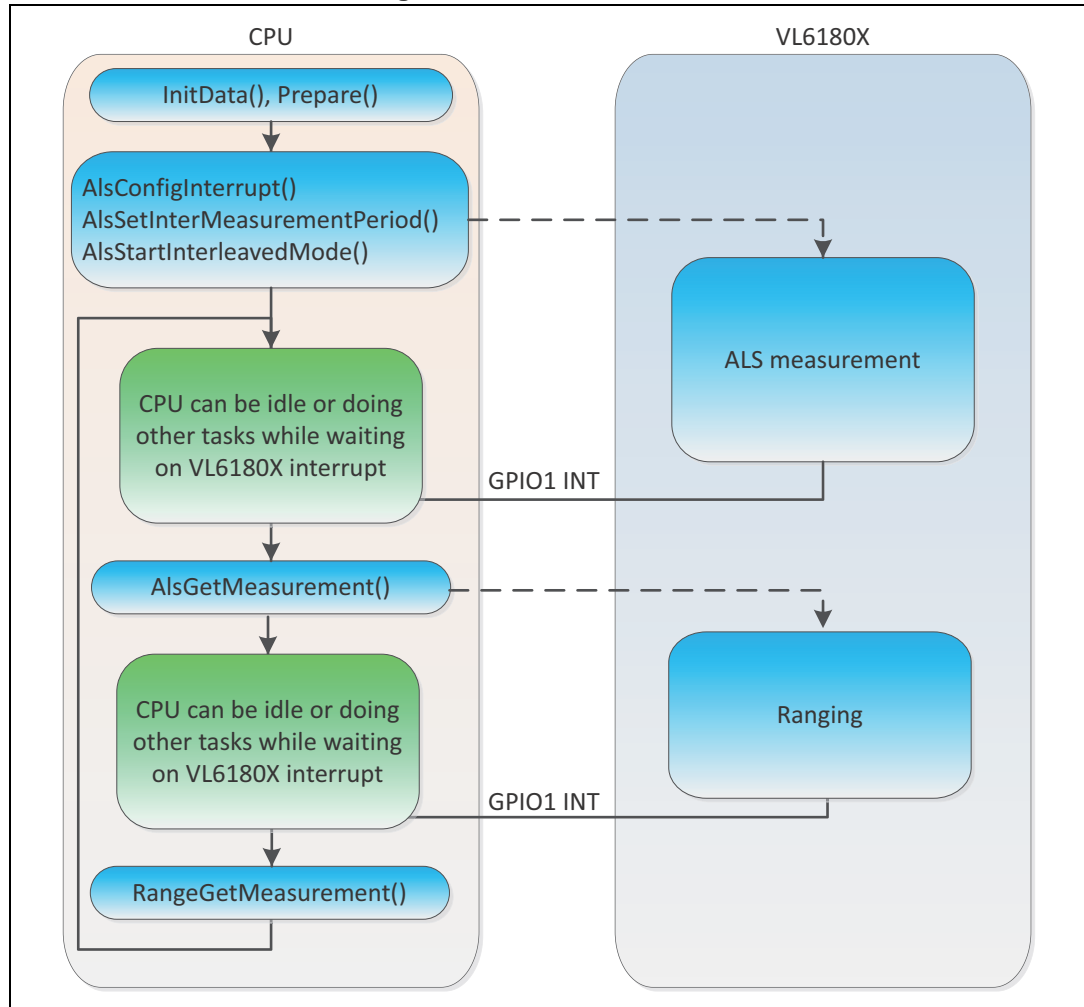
CPU

VL6180X

InitData(), Prepare()

AlsConfigInterrupt()
AlsSetInterMeasurementPeriod()
AlsStartInterleavedMode()

ALS measurement

CPU can be idle or doing other tasks while waiting on VL6180X interrupt

GPIO1 INT

AlsGetMeasurement()

Ranging

CPU can be idle or doing other tasks while waiting on VL6180X interrupt

GPIO1 INT

RangeGetMeasurement()